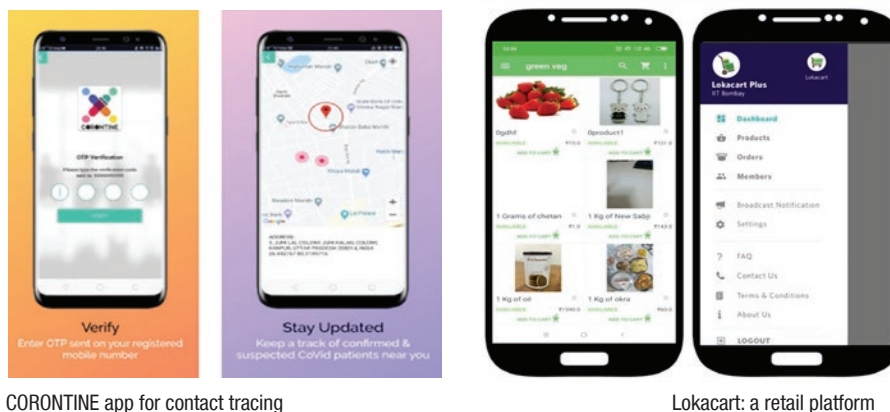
CORONTINE

OTP Verification

Please type the verification code sent to

Verify

Enter OTP sent on your registered mobile number

ADDRESS:

Stay Updated

Keep a track of confirmed & suspected CoVid patients near you

green veg

Dgdhf

AVAILABLE

ADD TO CART

Dproduct1

1 Grams of chetan

1 Kg of New Sabji

1 Kg of oil

1 Kg of okra

Lokacart Plus

IIT Bombay

Lokacart

Dashboard

Products

Orders

Members

Broadcast Notification

Settings

FAQ

Contact Us

Terms & Conditions

About Us

LOGOUT

CORONTINE app for contact tracing

Lokacart: a retail platform